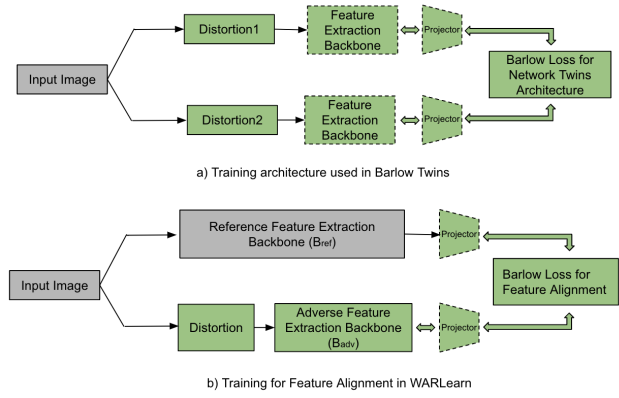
Distortion1

Feature Extraction Backbone

Projector

Input Image

Barlow Loss for Network Twins Architecture

Distortion2

Feature Extraction Backbone

Projector

a) Training architecture used in Barlow Twins

Reference Feature Extraction Backbone ($B_{ref}$)

Projector

Input Image

Barlow Loss for Feature Alignment

Distortion

Adverse Feature Extraction Backbone ($B_{adv}$)

Projector

b) Training for Feature Alignment in WARLearn